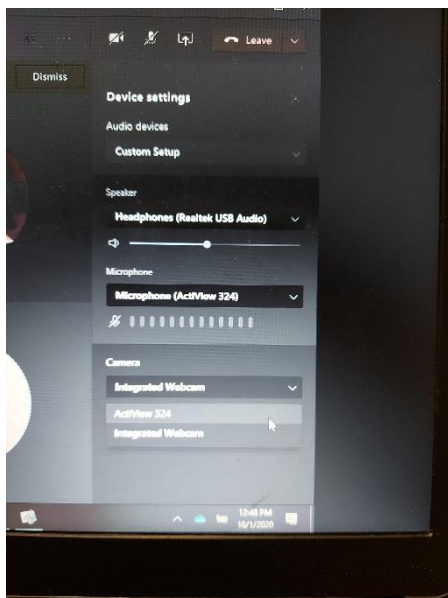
Leave

Dismiss

Device settings

Audio devices

Custom Setup

Speaker

Headphones (Realtek USB Audio)

Microphone

Microphone (ActiView 324)

Camera

Integrated Webcam

ActiView 324

Integrated Webcam

12:48 PM
10/1/2020